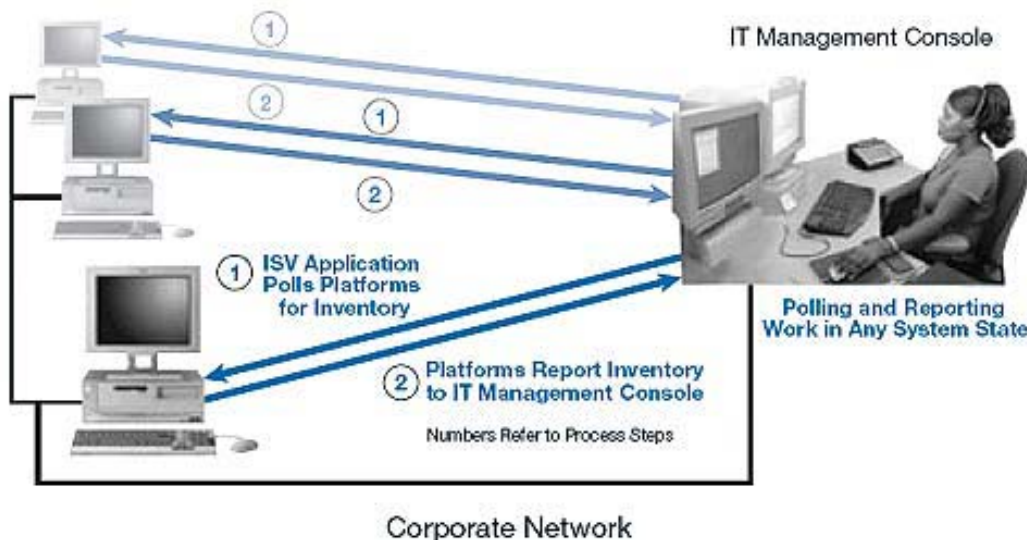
1

IT Management Console

2

1

2

1 ISV Application Polls Platforms for Inventory

Polling and Reporting Work in Any System State

2 Platforms Report Inventory to IT Management Console

Numbers Refer to Process Steps

Corporate Network